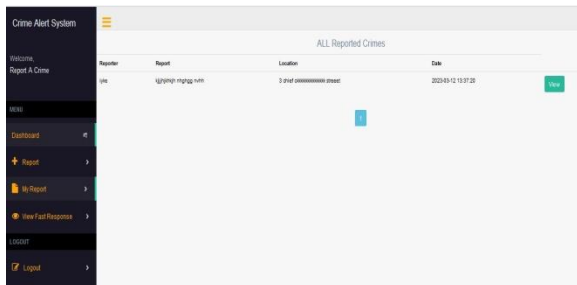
Crime Alert System

Welcome,
Report A Crime

MENU

Dashboard

Report

My Report

View Fast Response

LOGOUT

Logout

ALL Reported Crimes

| Reporter | Report | Location | Date | |
|---|---|---|---|---|
| lyke | kjjhjkhjh mnghgg nvhh | 3 chief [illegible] street | 2023-03-12 13:37:20 | View |

1